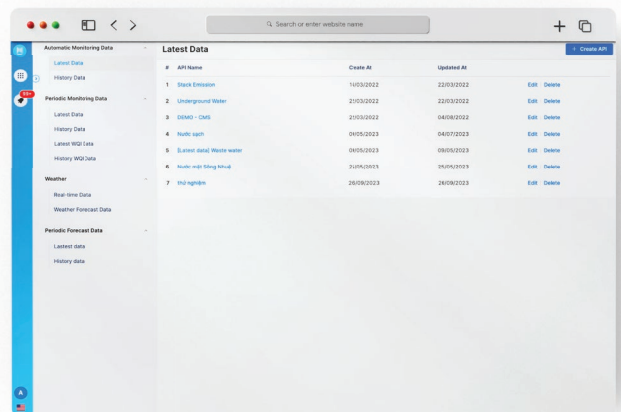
Search or enter website name

99+

Automatic Monitoring Data
Latest Data
History Data

Periodic Monitoring Data
Latest Data
History Data
Latest WQI Data
History WQI Data

Weather
Real-time Data
Weather Forecast Data

Periodic Forecast Data
Lastest data
History data

Latest Data

+ Create API

| # | API Name | Create At | Updated At | | |
|---|---|---|---|---|---|
| 1 | Stack Emission | 11/03/2022 | 22/03/2022 | Edit | Delete |
| 2 | Underground Water | 21/03/2022 | 22/03/2022 | Edit | Delete |
| 3 | DEMO - CMS | 21/03/2022 | 04/08/2022 | Edit | Delete |
| 4 | Nước sạch | 01/05/2023 | 04/07/2023 | Edit | Delete |
| 5 | [Latest data] Waste water | 09/05/2023 | 09/05/2023 | Edit | Delete |
| 6 | Nước mặt Sông Nhuệ | 21/05/2023 | 23/05/2023 | Edit | Delete |
| 7 | thử nghiệm | 26/09/2023 | 26/09/2023 | Edit | Delete |

A